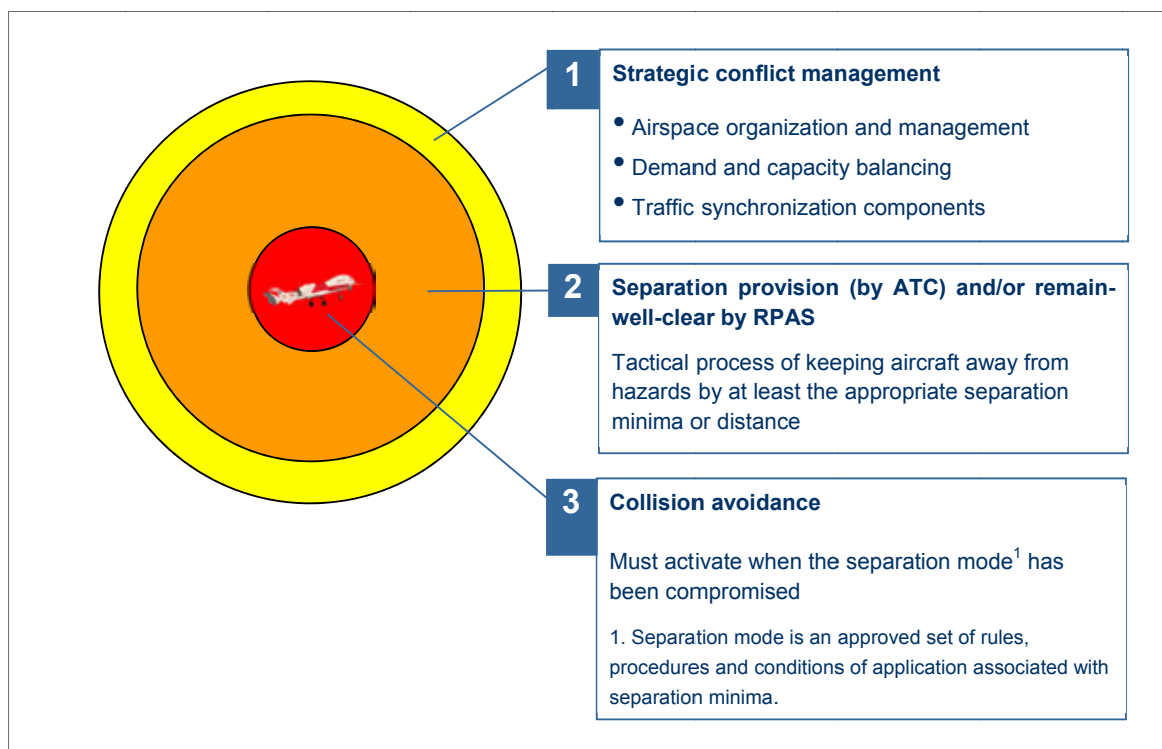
1 Strategic conflict management

• Airspace organization and management
• Demand and capacity balancing
• Traffic synchronization components

2 Separation provision (by ATC) and/or remain-well-clear by RPAS

Tactical process of keeping aircraft away from hazards by at least the appropriate separation minima or distance

3 Collision avoidance

Must activate when the separation mode$^1$ has been compromised

1. Separation mode is an approved set of rules, procedures and conditions of application associated with separation minima.